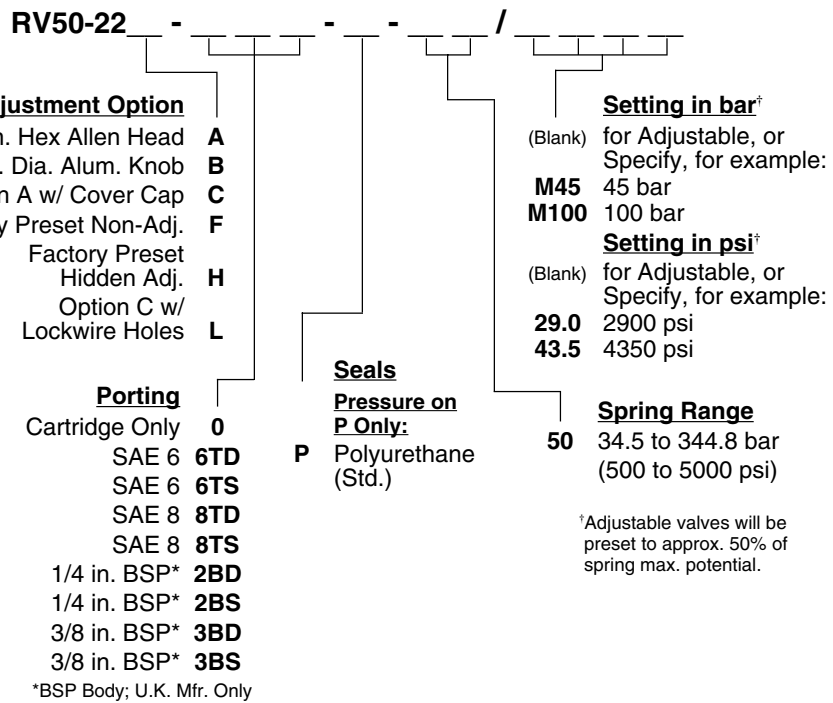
RV50-22__ - __ __ __ - __ - __ __ / __ __ __ __

justment Option
n. Hex Allen Head A
. Dia. Alum. Knob B
n A w/ Cover Cap C
y Preset Non-Adj. F
Factory Preset Hidden Adj. H
Option C w/ Lockwire Holes L

Porting
Cartridge Only 0
SAE 6 6TD
SAE 6 6TS
SAE 8 8TD
SAE 8 8TS
1/4 in. BSP* 2BD
1/4 in. BSP* 2BS
3/8 in. BSP* 3BD
3/8 in. BSP* 3BS
*BSP Body; U.K. Mfr. Only

Seals
Pressure on P Only:
P Polyurethane (Std.)

Setting in bar†
(Blank) for Adjustable, or Specify, for example:
M45 45 bar
M100 100 bar

Setting in psi†
(Blank) for Adjustable, or Specify, for example:
29.0 2900 psi
43.5 4350 psi

Spring Range
50 34.5 to 344.8 bar (500 to 5000 psi)

†Adjustable valves will be preset to approx. 50% of spring max. potential.